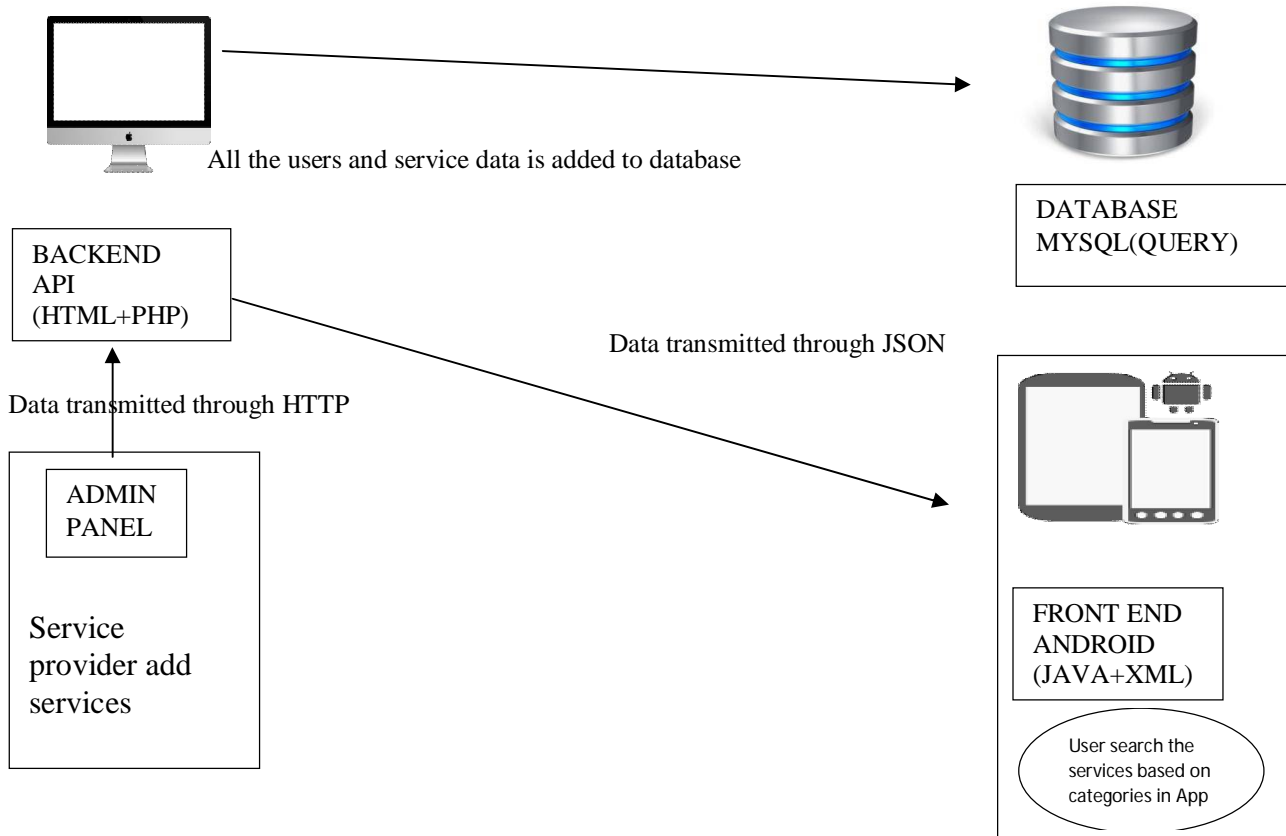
All the users and service data is added to database

DATABASE
MYSQL(QUERY)

BACKEND
API
(HTML+PHP)

Data transmitted through JSON

Data transmitted through HTTP

ADMIN
PANEL

Service provider add services

FRONT END
ANDROID
(JAVA+XML)

User search the services based on categories in App